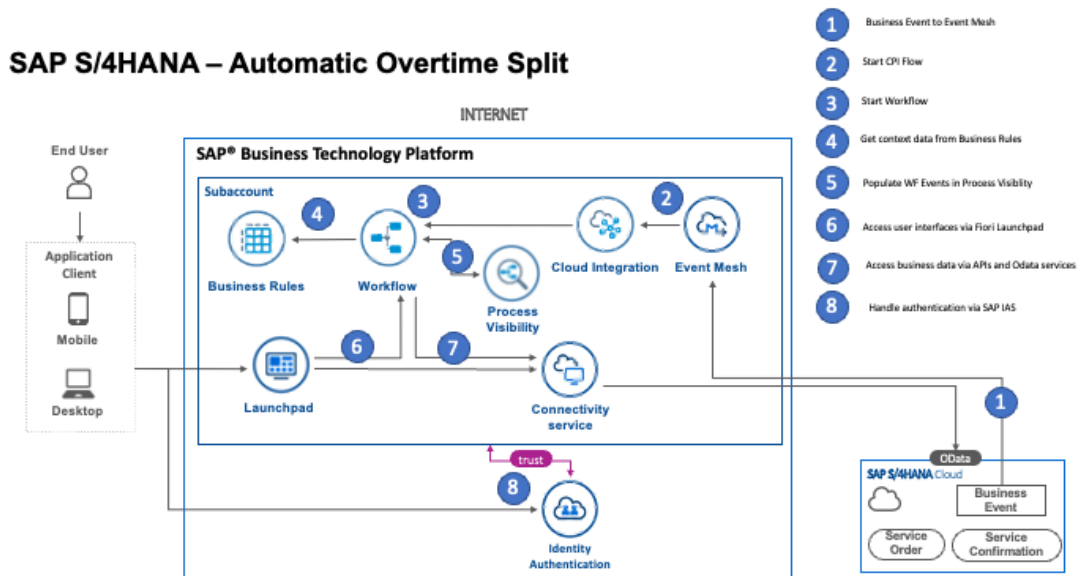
SAP S/4HANA – Automatic Overtime Split

1 Business Event to Event Mesh
2 Start CPI Flow
3 Start Workflow
4 Get context data from Business Rules
5 Populate WF Events in Process Visiblity
6 Access user interfaces via Fiori Launchpad
7 Access business data via APIs and Odata services
8 Handle authentication via SAP IAS

INTERNET

End User

Application Client

Mobile

Desktop

SAP® Business Technology Platform

Subaccount

4

Business Rules

3

Workflow

5

Process Visibility

Cloud Integration

2

Event Mesh

6

7

Launchpad

Connectivity service

trust

8

Identity Authentication

1

OData

SAP S/4HANA Cloud

Business Event

Service Order

Service Confirmation